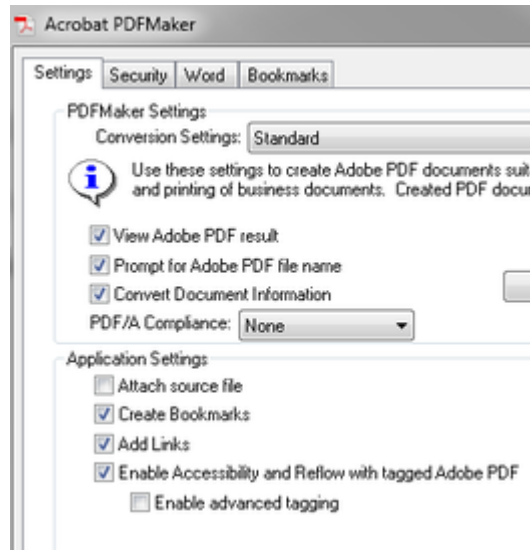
Acrobat PDFMaker

Settings | Security | Word | Bookmarks

PDFMaker Settings

Conversion Settings: Standard

Use these settings to create Adobe PDF documents suit and printing of business documents. Created PDF docu

View Adobe PDF result

Prompt for Adobe PDF file name

Convert Document Information

PDF/A Compliance: None

Application Settings

Attach source file

Create Bookmarks

Add Links

Enable Accessibility and Reflow with tagged Adobe PDF

Enable advanced tagging